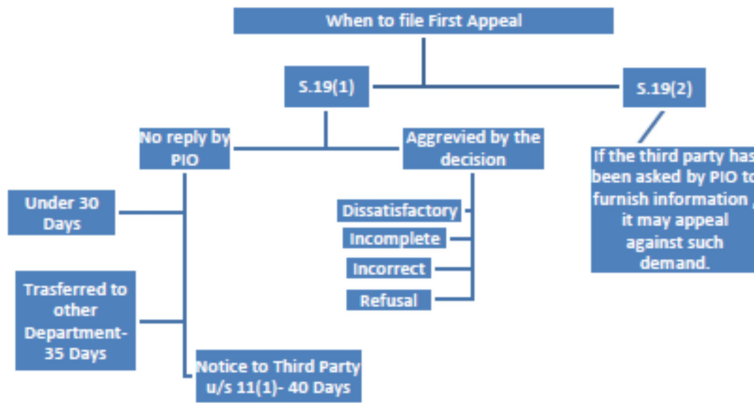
When to file First Appeal

S.19(1)

S.19(2)

No reply by PIO

Aggrieved by the decision

If the third party has been asked by PIO to furnish information , it may appeal against such demand.

Under 30 Days

Dissatisfactory

Incomplete

Incorrect

Refusal

Trasferred to other Department- 35 Days

Notice to Third Party u/s 11(1)- 40 Days